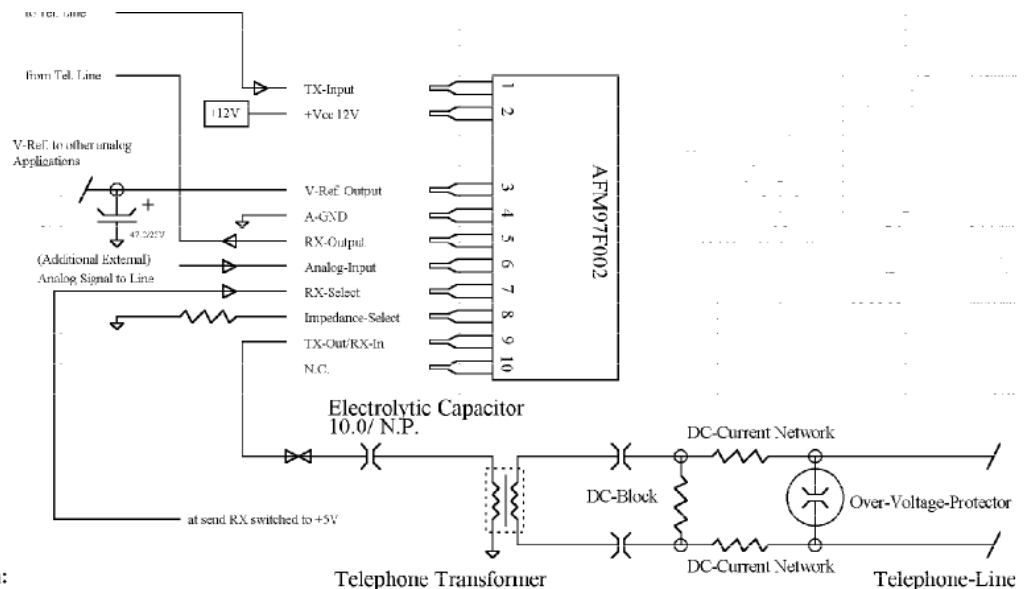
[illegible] Tel. Line

from Tel. Line

TX-Input

+12V

+Vcc 12V

V-Ref. to other analog Applications

+

47.0/25V

V-Ref. Output

A-GND

RX-Output

(Additional External) Analog Signal to Line

Analog-Input

RX-Select

Impedance-Select

TX-Out/RX-In

N.C.

1
2
3
4
5
6
7
8
9
10

AFM97F002

Electrolytic Capacitor 10.0/ N.P.

DC-Current Network

DC-Block

Over-Voltage-Protector

at send RX switched to +5V

DC-Current Network

Telephone Transformer

Telephone-Line